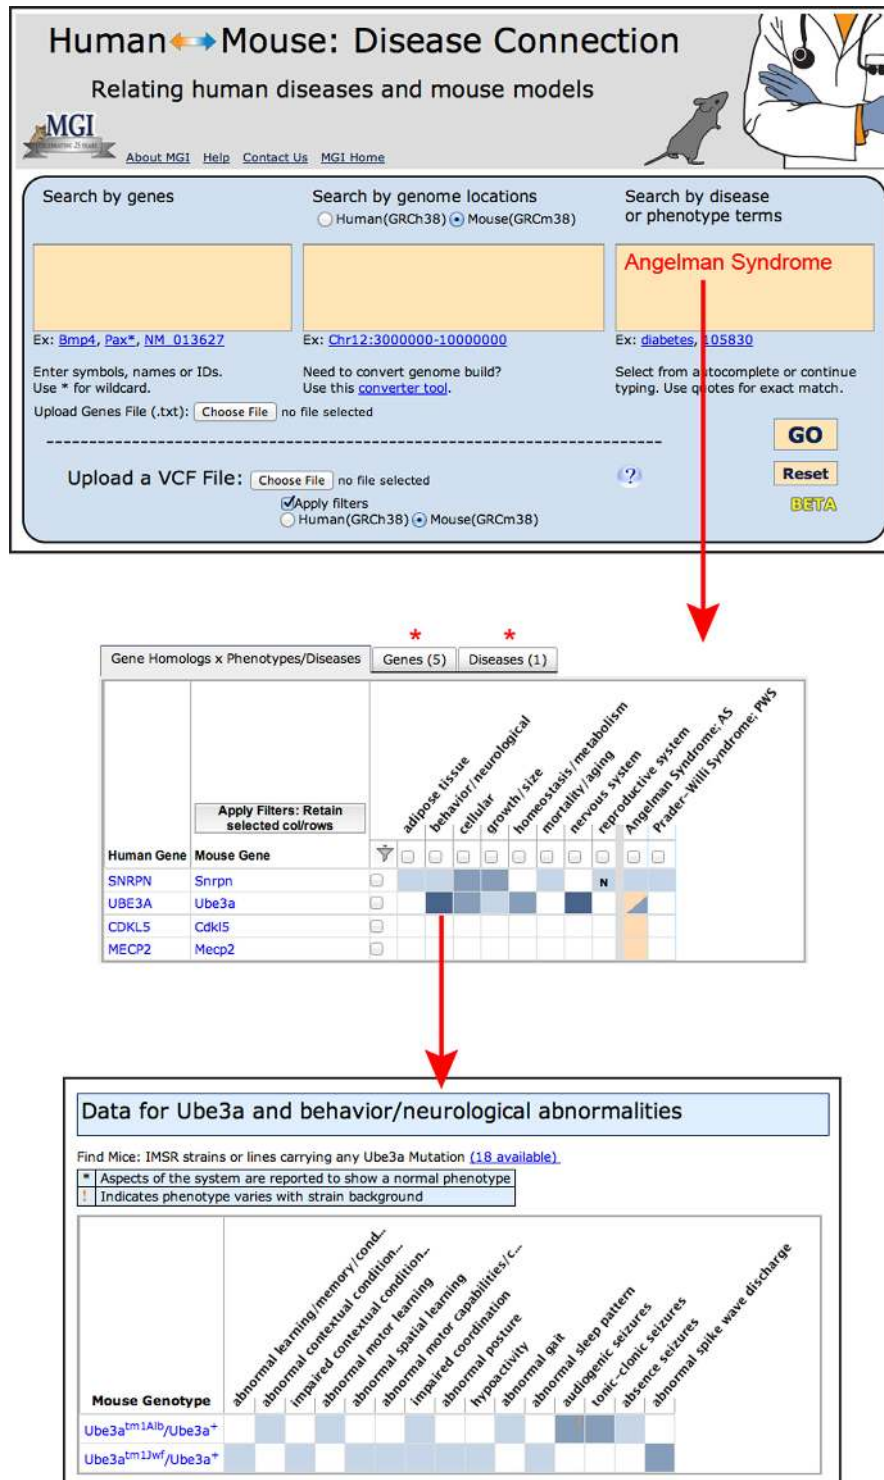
Human ↔ Mouse: Disease Connection

Relating human diseases and mouse models

MGI

About MGI Help Contact Us MGI Home

Search by genes

Search by genome locations
Human(GRCh38) Mouse(GRCm38)

Search by disease or phenotype terms

Angelman Syndrome

Ex: Bmp4, Pax*, NM_013627

Ex: Chr12:3000000-10000000

Ex: diabetes, 105830

Enter symbols, names or IDs. Use * for wildcard.

Need to convert genome build? Use this converter tool.

Select from autocomplete or continue typing. Use quotes for exact match.

Upload Genes File (.txt): Choose File no file selected

GO

Upload a VCF File: Choose File no file selected

?

Reset

Apply filters
Human(GRCh38) Mouse(GRCm38)

BETA

Gene Homologs x Phenotypes/Diseases

*
Genes (5)

*
Diseases (1)

Apply Filters: Retain selected col/rows

adipose tissue
behavior/neurological
cellular
growth/size
homeostasis/metabolism
mortality/aging
nervous system
reproductive system
Angelman Syndrome; AS
Prader-Willi Syndrome; PWS

| Human Gene | Mouse Gene |
|---|---|
| SNRPN | Snrpn |
| UBE3A | Ube3a |
| CDKL5 | Cdkl5 |
| MECP2 | Mecp2 |

N

Data for Ube3a and behavior/neurological abnormalities

Find Mice: IMSR strains or lines carrying any Ube3a Mutation (18 available)

| * | Aspects of the system are reported to show a normal phenotype |
|---|---|
| ! | Indicates phenotype varies with strain background |

abnormal learning/memory/cond...
abnormal contextual condition...
impaired contextual condition...
abnormal motor learning
abnormal spatial learning
abnormal motor capabilities/c...
impaired coordination
abnormal posture
hypoactivity
abnormal gait
abnormal sleep pattern
audiogenic seizures
tonic-clonic seizures
absence seizures
abnormal spike wave discharge

Mouse Genotype

Ube3a$^{tm1Alb}$/Ube3a$^{+}$

Ube3a$^{tm1Jwf}$/Ube3a$^{+}$